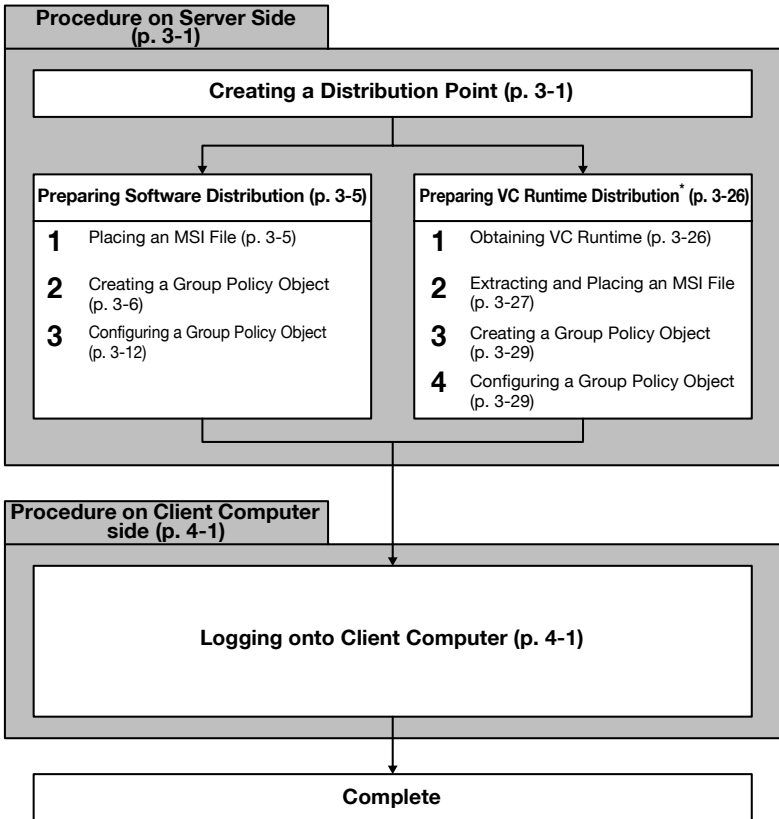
Procedure on Server Side (p. 3-1)

Creating a Distribution Point (p. 3-1)

Preparing Software Distribution (p. 3-5)

1 Placing an MSI File (p. 3-5)

2 Creating a Group Policy Object (p. 3-6)

3 Configuring a Group Policy Object (p. 3-12)

Preparing VC Runtime Distribution* (p. 3-26)

1 Obtaining VC Runtime (p. 3-26)

2 Extracting and Placing an MSI File (p. 3-27)

3 Creating a Group Policy Object (p. 3-29)

4 Configuring a Group Policy Object (p. 3-29)

Procedure on Client Computer side (p. 4-1)

Logging onto Client Computer (p. 4-1)

Complete